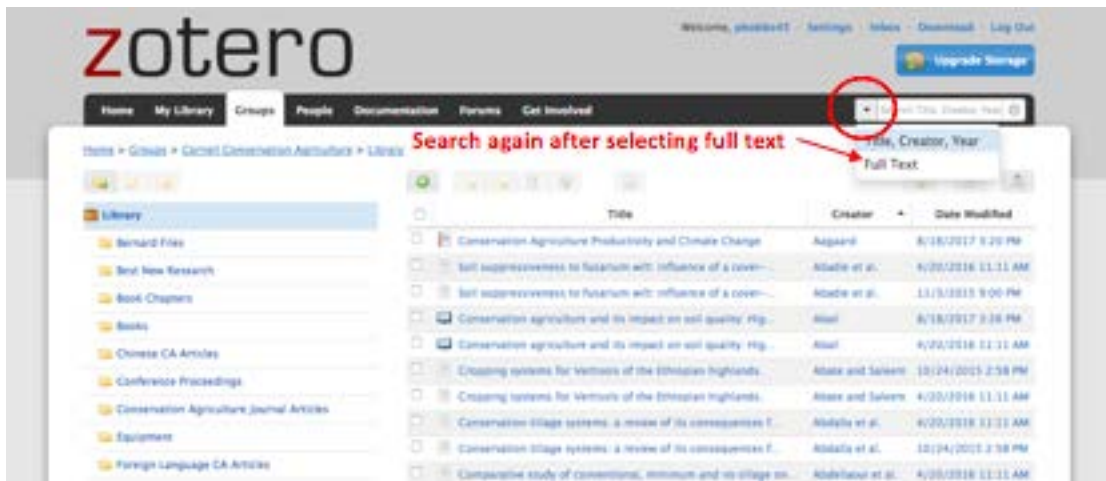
zotero

Welcome, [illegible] · Settings · Inbox · Download · Log Out

Upgrade Storage

Home My Library Groups People Documentation Forums Get Involved

Search Title, Creator, Year

Search again after selecting full text

Title, Creator, Year
Full Text

Home > Groups > Cornell Conservation Agriculture > Library

Library
Bernard Files
Best New Research
Book Chapters
Books
Chinese CA Articles
Conference Proceedings
Conservation Agriculture Journal Articles
Equipment
Foreign Language CA Articles

| | Title | Creator | Date Modified |
|---|---|---|---|
| | Conservation Agriculture Productivity and Climate Change | Aagaard | 8/18/2017 3:20 PM |
| | Soil suppressiveness to fusarium wilt: influence of a cover-... | Abadie et al. | 4/20/2016 11:11 AM |
| | Soil suppressiveness to fusarium wilt: influence of a cover-... | Abadie et al. | 11/3/2015 9:00 PM |
| | Conservation agriculture and its impact on soil quality: Hig... | Abail | 8/18/2017 3:26 PM |
| | Conservation agriculture and its impact on soil quality: Hig... | Abail | 4/20/2016 11:11 AM |
| | Cropping systems for Vertisols of the Ethiopian highlands. | Abate and Saleem | 10/24/2015 2:58 PM |
| | Cropping systems for Vertisols of the Ethiopian highlands. | Abate and Saleem | 4/20/2016 11:11 AM |
| | Conservation tillage systems: a review of its consequences f... | Abdalla et al. | 4/20/2016 11:11 AM |
| | Conservation tillage systems: a review of its consequences f... | Abdalla et al. | 10/24/2015 2:58 PM |
| | Comparative study of conventional, minimum and no tillage on... | Abdelhaoui et al. | 4/20/2016 11:11 AM |